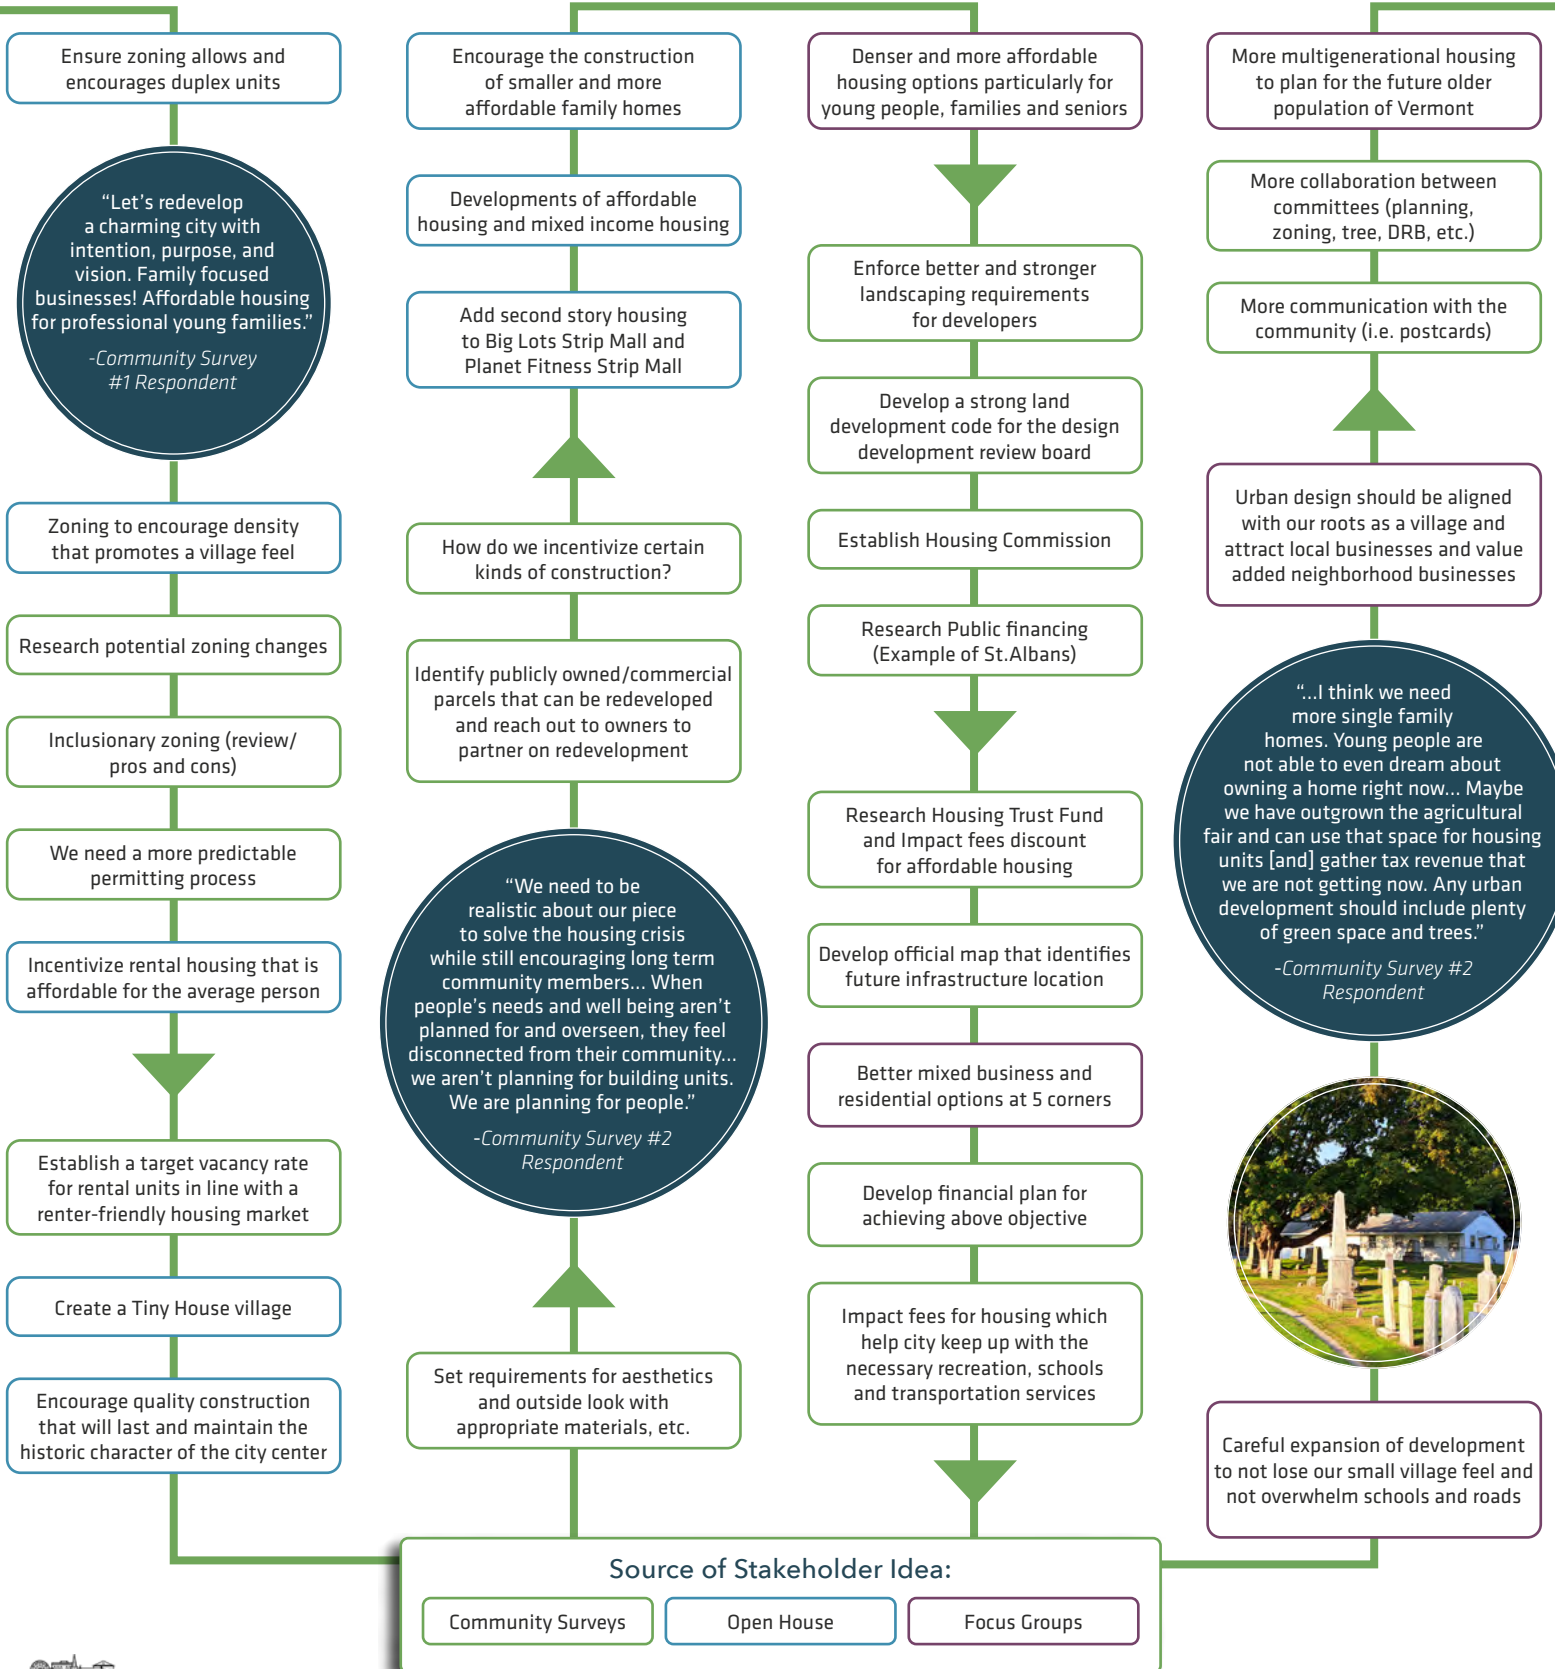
Ensure zoning allows and encourages duplex units

“Let’s redevelop a charming city with intention, purpose, and vision. Family focused businesses! Affordable housing for professional young families.”

-Community Survey #1 Respondent

Zoning to encourage density that promotes a village feel

Research potential zoning changes

Inclusionary zoning (review/ pros and cons)

We need a more predictable permitting process

Incentivize rental housing that is affordable for the average person

Establish a target vacancy rate for rental units in line with a renter-friendly housing market

Create a Tiny House village

Encourage quality construction that will last and maintain the historic character of the city center

Encourage the construction of smaller and more affordable family homes

Developments of affordable housing and mixed income housing

Add second story housing to Big Lots Strip Mall and Planet Fitness Strip Mall

How do we incentivize certain kinds of construction?

Identify publicly owned/commercial parcels that can be redeveloped and reach out to owners to partner on redevelopment

“We need to be realistic about our piece to solve the housing crisis while still encouraging long term community members... When people’s needs and well being aren’t planned for and overseen, they feel disconnected from their community... we aren’t planning for building units. We are planning for people.”

-Community Survey #2 Respondent

Set requirements for aesthetics and outside look with appropriate materials, etc.

Denser and more affordable housing options particularly for young people, families and seniors

Enforce better and stronger landscaping requirements for developers

Develop a strong land development code for the design development review board

Establish Housing Commission

Research Public financing (Example of St.Albans)

Research Housing Trust Fund and Impact fees discount for affordable housing

Develop official map that identifies future infrastructure location

Better mixed business and residential options at 5 corners

Develop financial plan for achieving above objective

Impact fees for housing which help city keep up with the necessary recreation, schools and transportation services

More multigenerational housing to plan for the future older population of Vermont

More collaboration between committees (planning, zoning, tree, DRB, etc.)

More communication with the community (i.e. postcards)

Urban design should be aligned with our roots as a village and attract local businesses and value added neighborhood businesses

“...I think we need more single family homes. Young people are not able to even dream about owning a home right now... Maybe we have outgrown the agricultural fair and can use that space for housing units [and] gather tax revenue that we are not getting now. Any urban development should include plenty of green space and trees.”

-Community Survey #2 Respondent

Careful expansion of development to not lose our small village feel and not overwhelm schools and roads

Source of Stakeholder Idea:

Community Surveys

Open House

Focus Groups